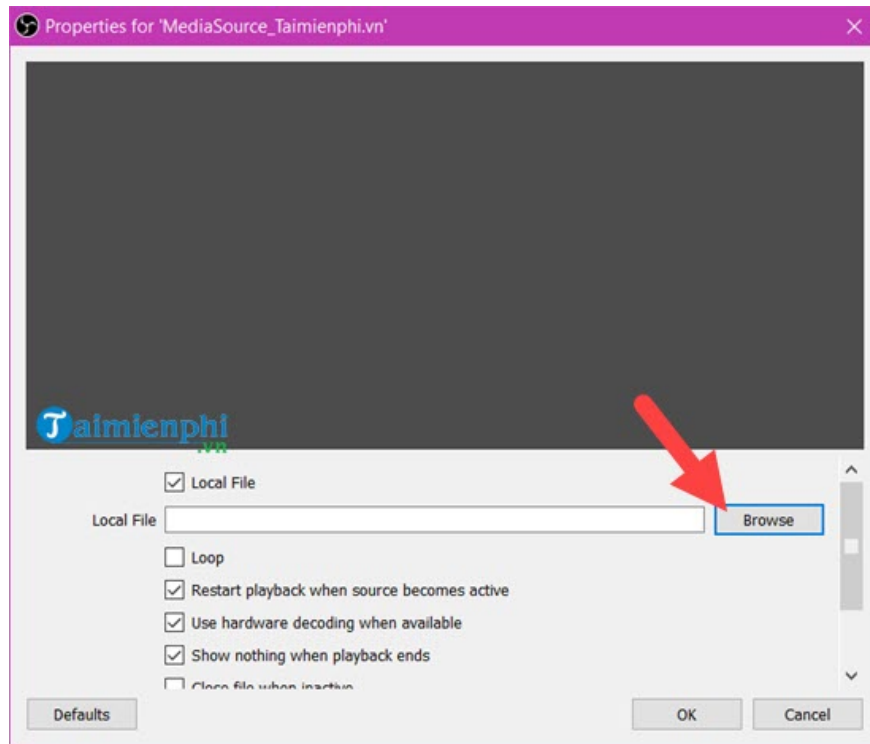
Properties for 'MediaSource_Taimienphi.vn'

Taimienphi
.vn

Local File

Local File

Browse

Loop

Restart playback when source becomes active

Use hardware decoding when available

Show nothing when playback ends

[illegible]

Defaults

OK

Cancel